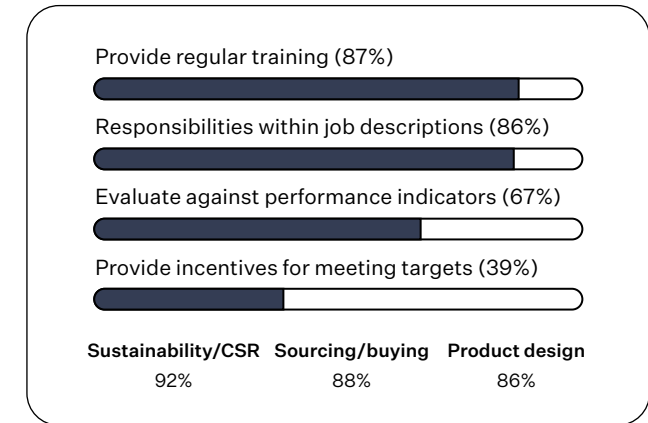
Provide regular training (87%)

Responsibilities within job descriptions (86%)

Evaluate against performance indicators (67%)

Provide incentives for meeting targets (39%)

| Sustainability/CSR | Sourcing/buying | Product design |
|---|---|---|
| 92% | 88% | 86% |